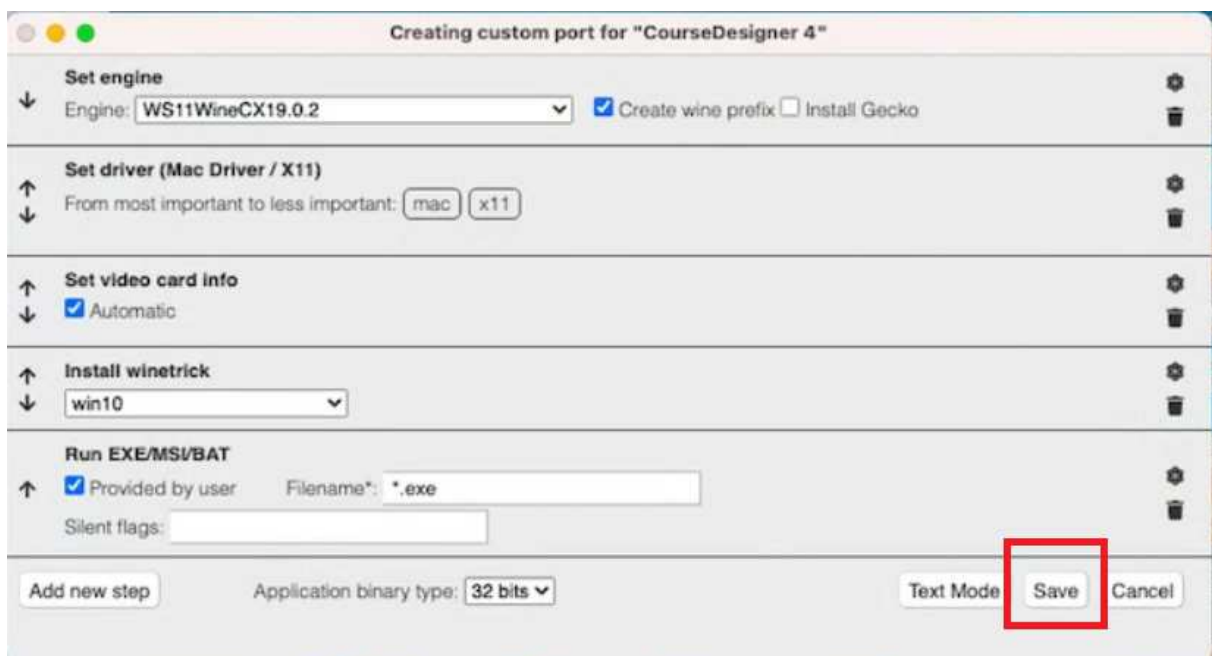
Creating custom port for "CourseDesigner 4"

Set engine
Engine: WS11WineCX19.0.2
Create wine prefix
Install Gecko

Set driver (Mac Driver / X11)
From most important to less important: mac x11

Set video card info
Automatic

Install winetrick
win10

Run EXE/MSI/BAT
Provided by user Filename*: *.exe
Silent flags:

Add new step
Application binary type: 32 bits
Text Mode
Save
Cancel